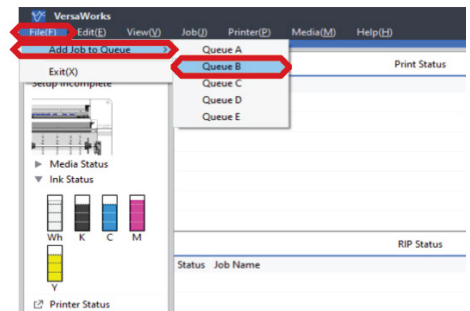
VersaWorks

File(F) Edit(E) View(V) Job(J) Printer(P) Media(M) Help(H)

Add Job to Queue

Exit(X)

Queue A
Queue B
Queue C
Queue D
Queue E

Print Status

Setup incomplete

Media Status
Ink Status

Wh K C M
Y

Printer Status

RIP Status

Status Job Name